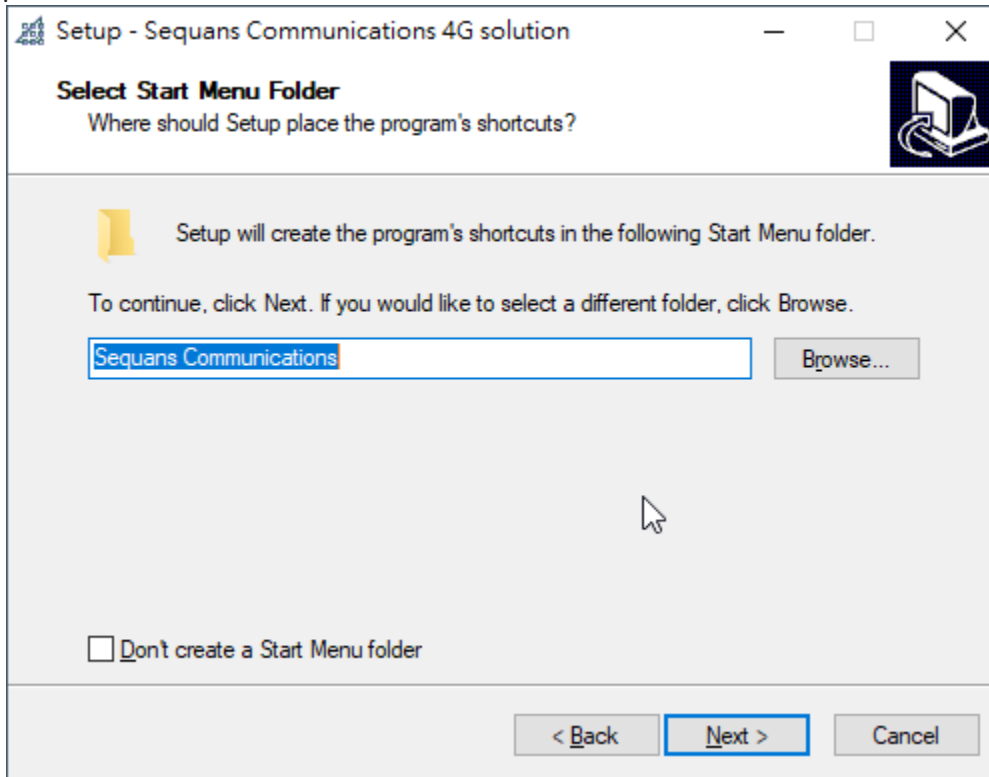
Setup - Sequans Communications 4G solution

Select Start Menu Folder
Where should Setup place the program's shortcuts?

Setup will create the program's shortcuts in the following Start Menu folder.

To continue, click Next. If you would like to select a different folder, click Browse.

Sequans Communications

Browse...

Don't create a Start Menu folder

< Back

Next >

Cancel